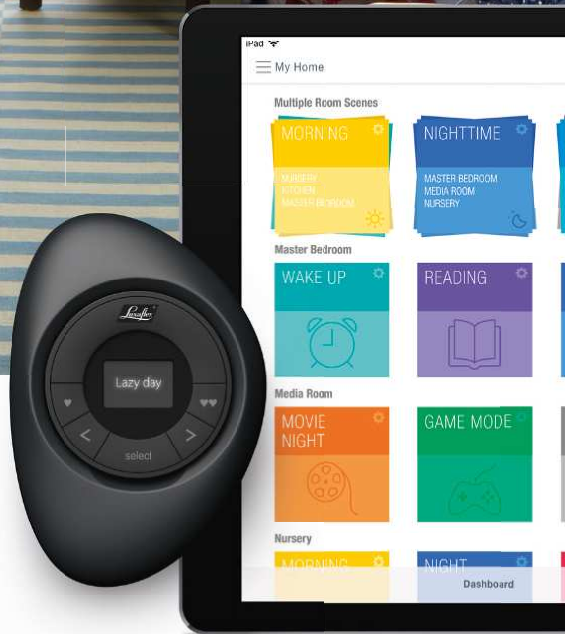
iPad

My Home

Multiple Room Scenes

MORNING
NURSERY
KITCHEN
MASTER BEDROOM

NIGHTTIME
MASTER BEDROOM
MEDIA ROOM
NURSERY

Master Bedroom

WAKE UP

READING

Media Room

MOVIE NIGHT

GAME MODE

Nursery

MORNING

NIGHT

Dashboard

Luxaflex

Lazy day

select